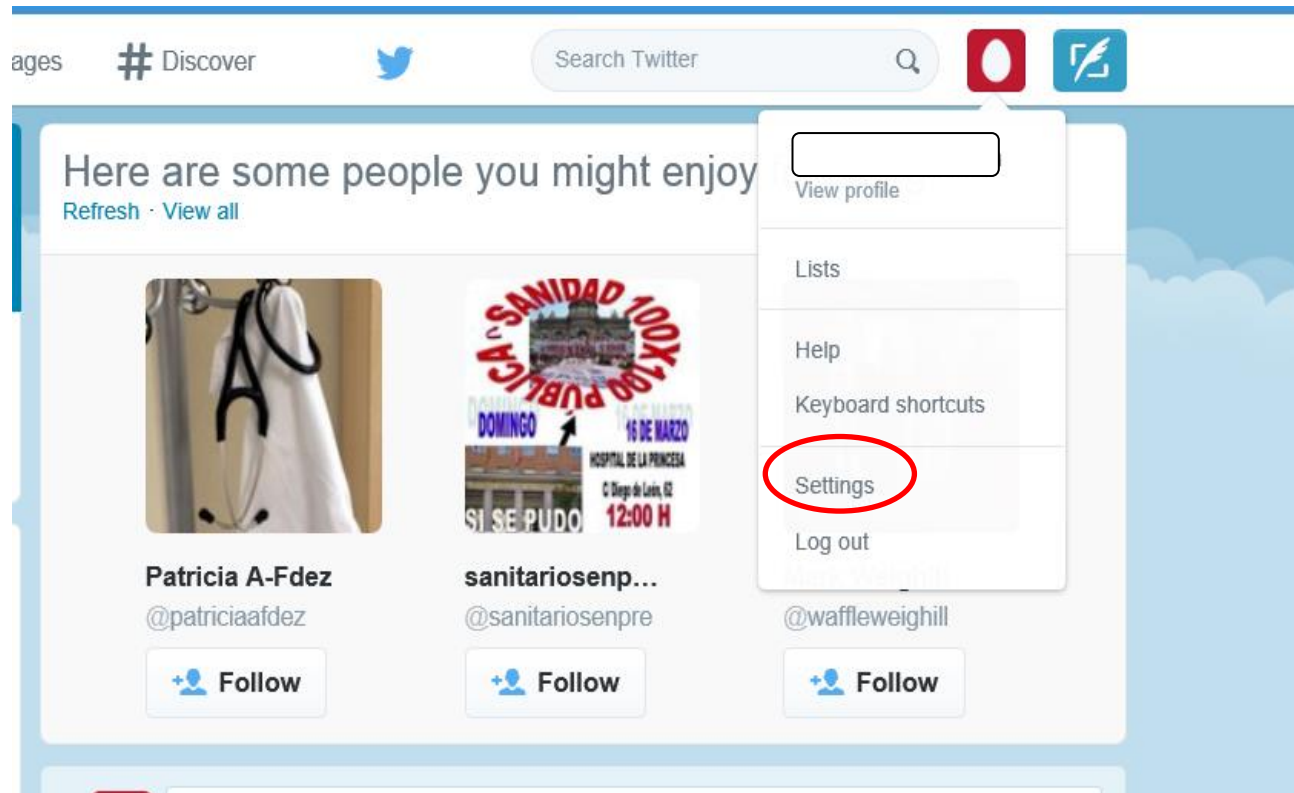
ages # Discover

Search Twitter

Here are some people you might enjoy
Refresh · View all

View profile

Lists

Help

Keyboard shortcuts

Settings

Log out

SANIDAD 100X100 PUBLICA
DOMINGO 16 DE MARZO
HOSPITAL DE LA PRINCESA
C/ Diego de León, 62
SI SE PUDO 12:00 H

Patricia A-Fdez
@patriciaafdez
Follow

sanitariosenp…
@sanitariosenpre
Follow

@waffleweighill
Follow